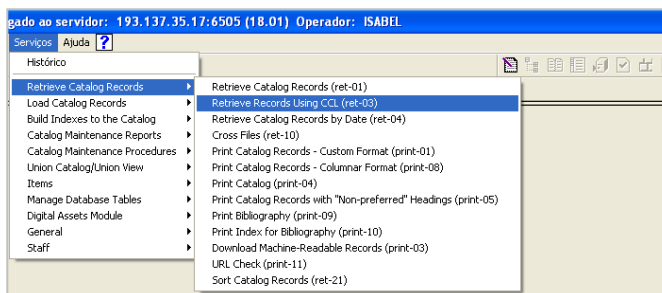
gado ao servidor: 193.137.35.17:6505 (18.01) Operador: ISABEL

Serviços Ajuda ?

Histórico

Retrieve Catalog Records
Load Catalog Records
Build Indexes to the Catalog
Catalog Maintenance Reports
Catalog Maintenance Procedures
Union Catalog/Union View
Items
Manage Database Tables
Digital Assets Module
General
Staff

Retrieve Catalog Records (ret-01)
Retrieve Records Using CCL (ret-03)
Retrieve Catalog Records by Date (ret-04)
Cross Files (ret-10)
Print Catalog Records - Custom Format (print-01)
Print Catalog Records - Columnar Format (print-08)
Print Catalog (print-04)
Print Catalog Records with "Non-preferred" Headings (print-05)
Print Bibliography (print-09)
Print Index for Bibliography (print-10)
Download Machine-Readable Records (print-03)
URL Check (print-11)
Sort Catalog Records (ret-21)